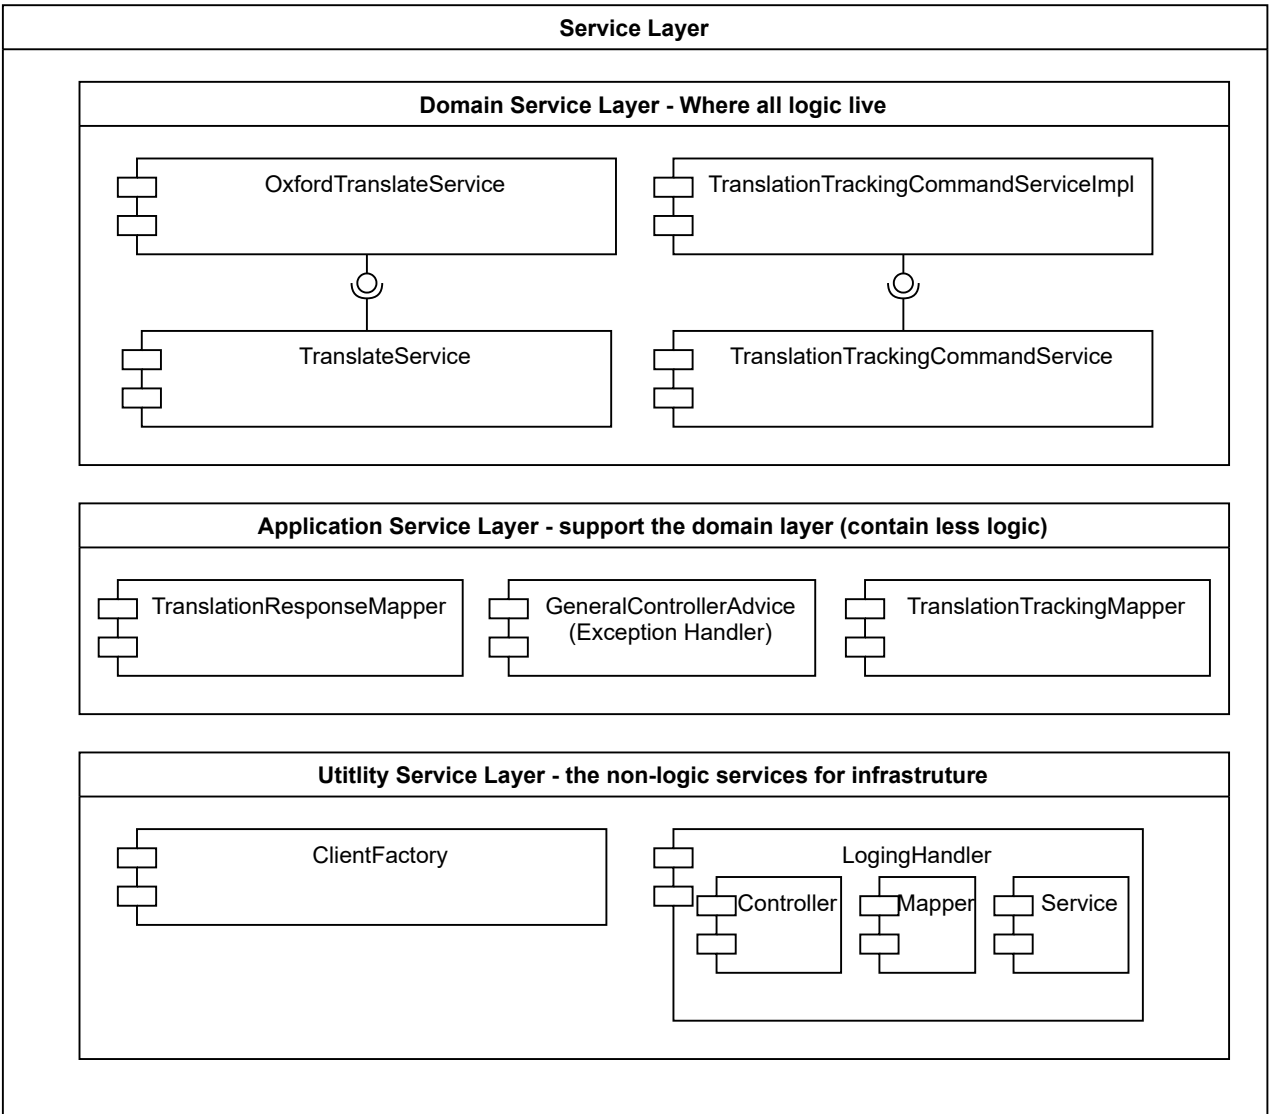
Service Layer

Domain Service Layer - Where all logic live

OxfordTranslateService

TranslationTrackingCommandServiceImpl

TranslateService

TranslationTrackingCommandService

Application Service Layer - support the domain layer (contain less logic)

TranslationResponseMapper

GeneralControllerAdvice (Exception Handler)

TranslationTrackingMapper

Utitlity Service Layer - the non-logic services for infrastruture

ClientFactory

LogingHandler

Controller

Mapper

Service